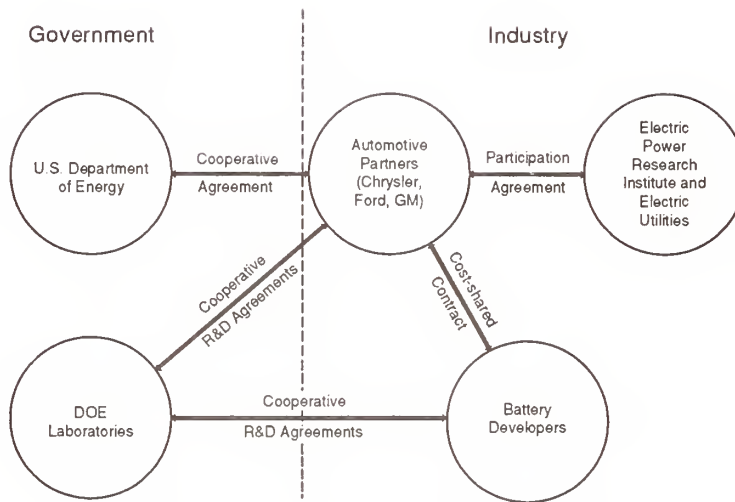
Government

Industry

U.S. Department of Energy

Cooperative Agreement

Automotive Partners (Chrysler, Ford, GM)

Participation Agreement

Electric Power Research Institute and Electric Utilities

Cooperative R&D Agreements

Cost-shared Contract

DOE Laboratories

Cooperative R&D Agreements

Battery Developers